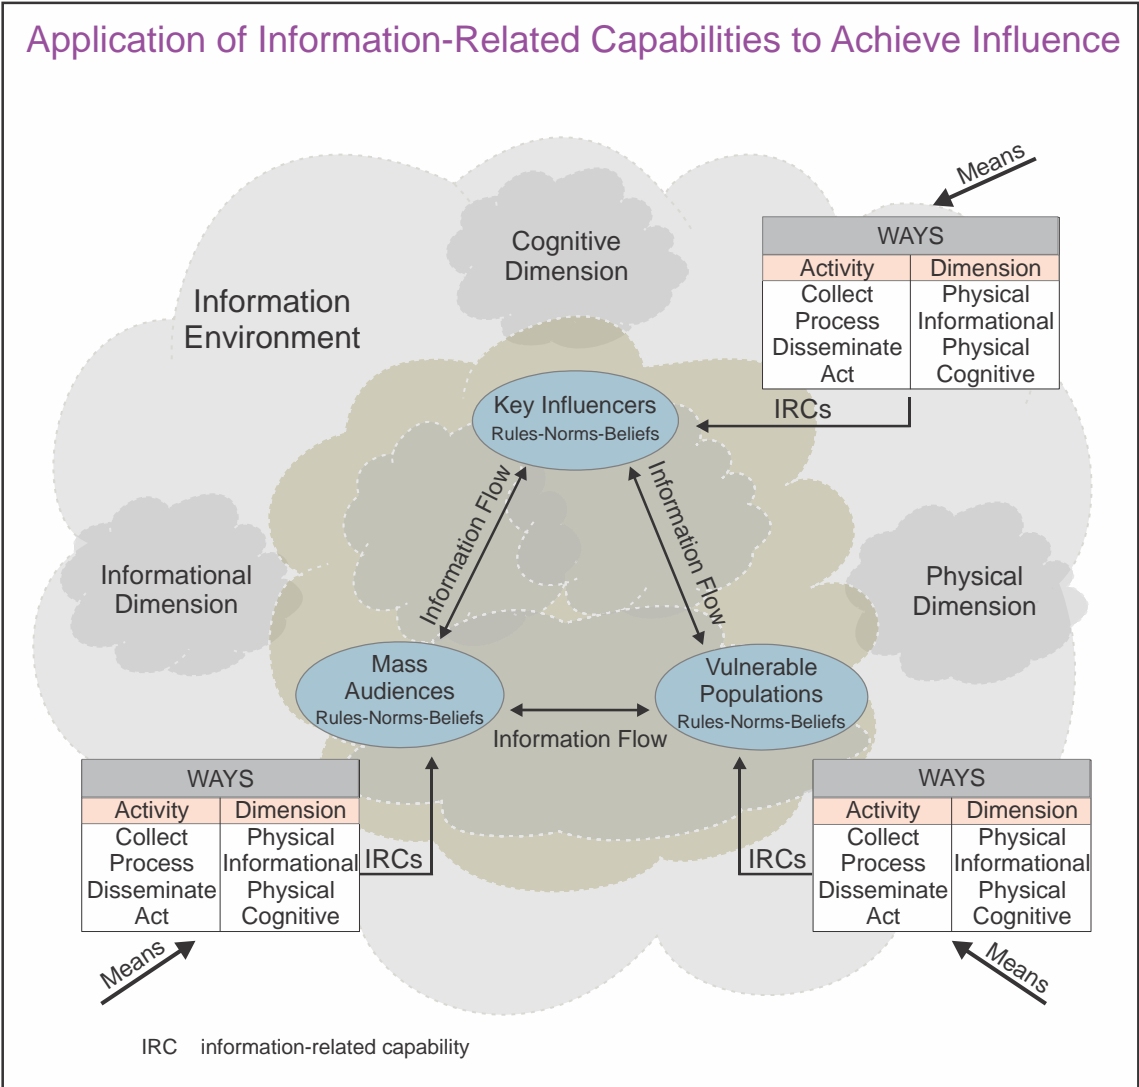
Application of Information-Related Capabilities to Achieve Influence

Means

| WAYS | |
|---|---|
| Activity | Dimension |
| Collect<br>Process<br>Disseminate<br>Act | Physical<br>Informational<br>Physical<br>Cognitive |

Cognitive Dimension

Information Environment

Key Influencers
Rules-Norms-Beliefs

IRCs

Information Flow

Information Flow

Informational Dimension

Physical Dimension

Mass Audiences
Rules-Norms-Beliefs

Vulnerable Populations
Rules-Norms-Beliefs

Information Flow

| WAYS | |
|---|---|
| Activity | Dimension |
| Collect<br>Process<br>Disseminate<br>Act | Physical<br>Informational<br>Physical<br>Cognitive |

IRCs

IRCs

| WAYS | |
|---|---|
| Activity | Dimension |
| Collect<br>Process<br>Disseminate<br>Act | Physical<br>Informational<br>Physical<br>Cognitive |

Means

Means

IRC information-related capability